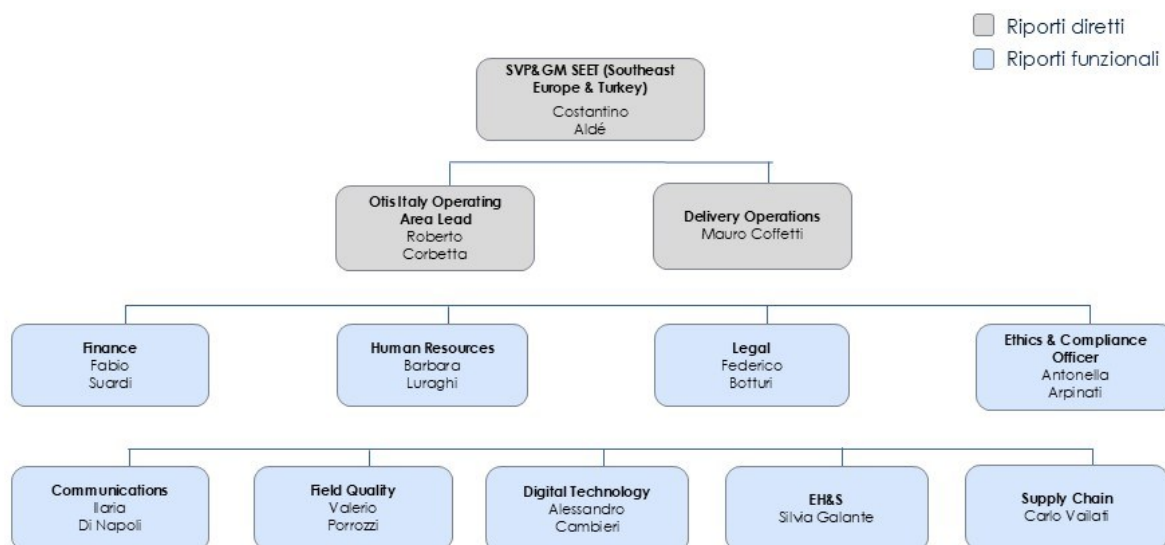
Riporti diretti

Riporti funzionali

SVP&GM SEET (Southeast Europe & Turkey)
Costantino Aldé

Otis Italy Operating Area Lead
Roberto Corbetta

Delivery Operations
Mauro Coffetti

Finance
Fabio Suardi

Human Resources
Barbara Luraghi

Legal
Federico Botturi

Ethics & Compliance Officer
Antonella Arpinati

Communications
Ilaria Di Napoli

Field Quality
Valerio Porrozzi

Digital Technology
Alessandro Cambieri

EH&S
Silvia Galante

Supply Chain
Carlo Vailati